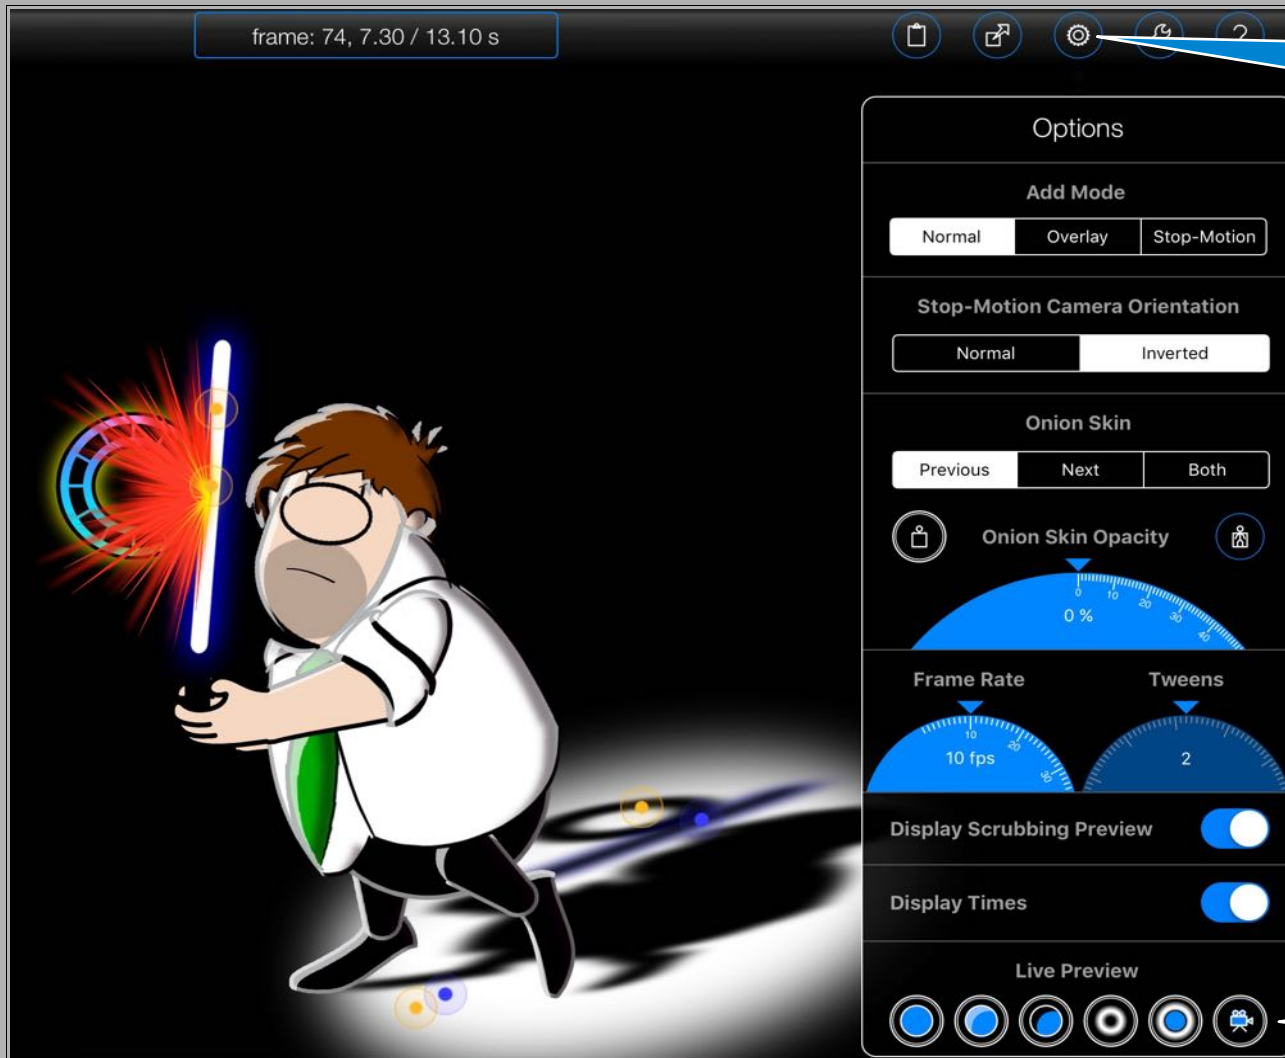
frame: 74, 7.30 / 13.10 s

Options

Add Mode

Normal Overlay Stop-Motion

Stop-Motion Camera Orientation

Normal Inverted

Onion Skin

Previous Next Both

Onion Skin Opacity

0 10 20 30 40

0 %

Frame Rate

10 20 30

10 fps

Tweens

2

Display Scrubbing Preview

Display Times

Live Preview